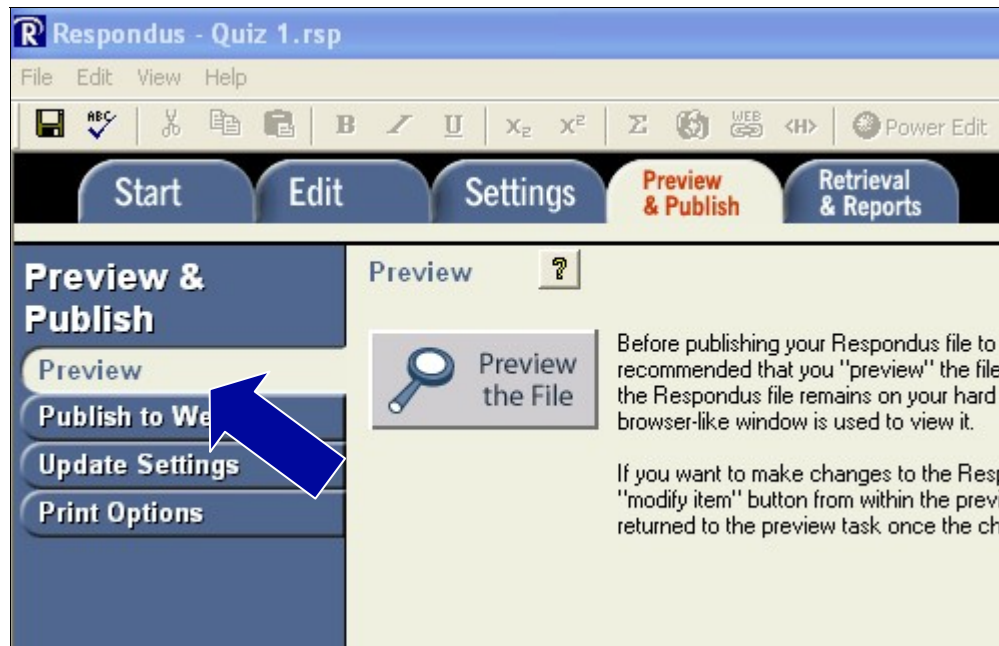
Respondus - Quiz 1.rsp

File Edit View Help

B I U $X_2$ $X^2$ Σ WEB <H> Power Edit

Start Edit Settings Preview & Publish Retrieval & Reports

Preview & Publish

Preview

Publish to We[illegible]

Update Settings

Print Options

Preview ?

Preview the File

Before publishing your Respondus file to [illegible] recommended that you "preview" the file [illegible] the Respondus file remains on your hard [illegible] browser-like window is used to view it.

If you want to make changes to the Resp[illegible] "modify item" button from within the prev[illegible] returned to the preview task once the ch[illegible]